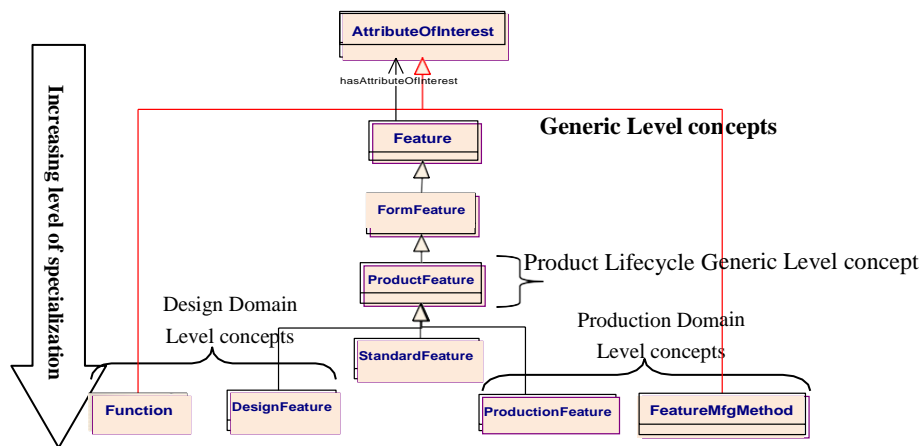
Increasing level of specialization

AttributeOfInterest

hasAttributeOfInterest

Feature

Generic Level concepts

FormFeature

ProductFeature

Product Lifecycle Generic Level concept

Design Domain
Level concepts

Production Domain
Level concepts

StandardFeature

Function

DesignFeature

ProductionFeature

FeatureMfgMethod